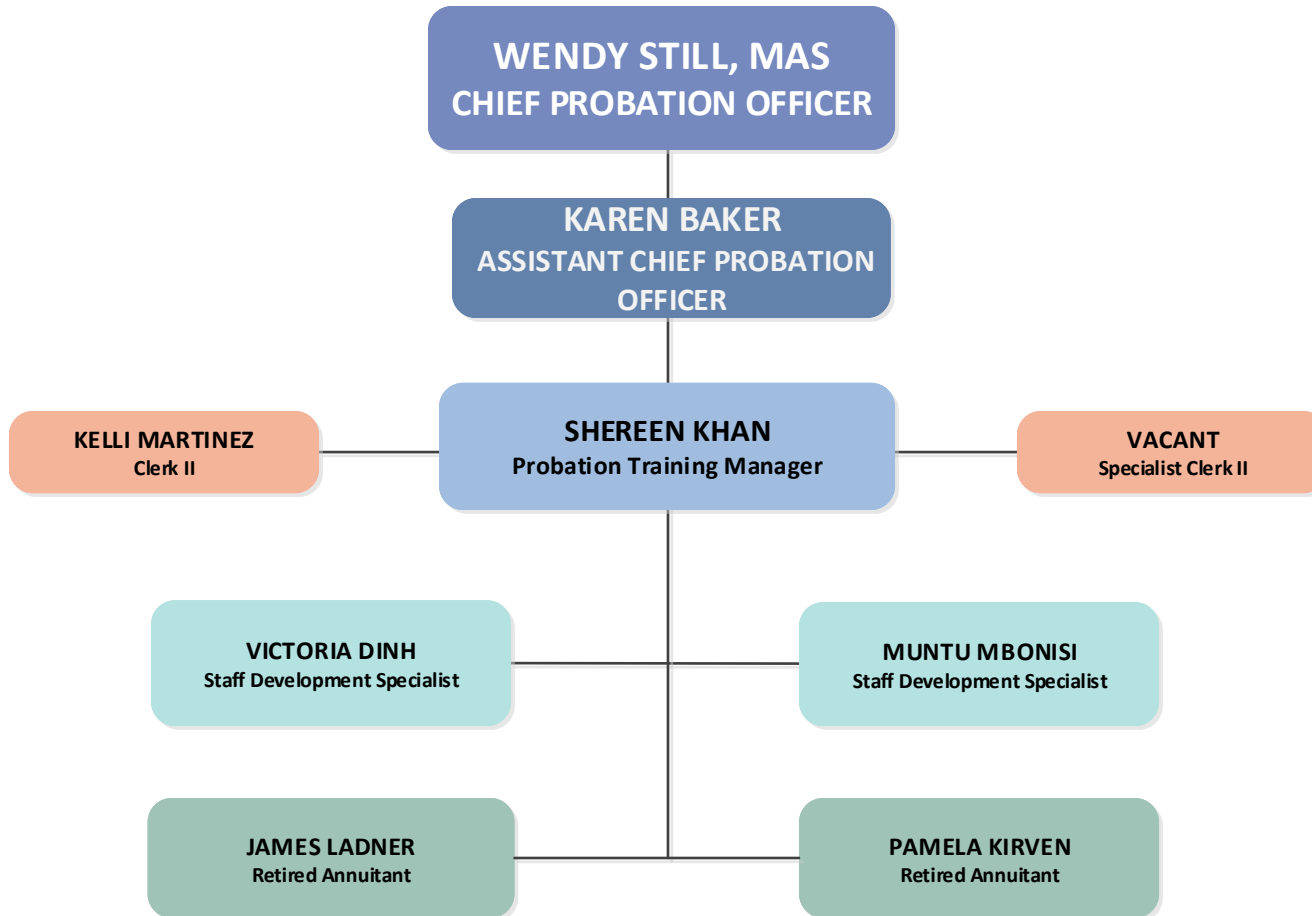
WENDY STILL, MAS
CHIEF PROBATION OFFICER

KAREN BAKER
ASSISTANT CHIEF PROBATION OFFICER

KELLI MARTINEZ
Clerk II

SHEREEN KHAN
Probation Training Manager

VACANT
Specialist Clerk II

VICTORIA DINH
Staff Development Specialist

MUNTU MBONISI
Staff Development Specialist

JAMES LADNER
Retired Annuitant

PAMELA KIRVEN
Retired Annuitant